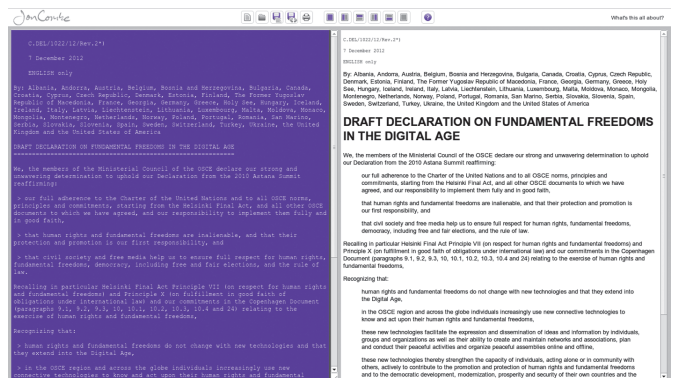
JonConvide

What's this all about?

C.DEL/1022/12/Rev.2*)

7 December 2012

ENGLISH only

By: Albania, Andorra, Austria, Belgium, Bosnia and Herzegovina, Bulgaria, Canada, Croatia, Cyprus, Czech Republic, Denmark, Estonia, Finland, The Former Yugoslav Republic of Macedonia, France, Georgia, Germany, Greece, Holy See, Hungary, Iceland, Ireland, Italy, Latvia, Liechtenstein, Lithuania, Luxembourg, Malta, Moldova, Monaco, Mongolia, Montenegro, Netherlands, Norway, Poland, Portugal, Romania, San Marino, Serbia, Slovakia, Slovenia, Spain, Sweden, Switzerland, Turkey, Ukraine, the United Kingdom and the United States of America

DRAFT DECLARATION ON FUNDAMENTAL FREEDOMS IN THE DIGITAL AGE
================================================

We, the members of the Ministerial Council of the OSCE declare our strong and unwavering determination to uphold our Declaration from the 2010 Astana Summit reaffirming:

> our full adherence to the Charter of the United Nations and to all OSCE norms, principles and commitments, starting from the Helsinki Final Act, and all other OSCE documents to which we have agreed, and our responsibility to implement them fully and in good faith,

> that human rights and fundamental freedoms are inalienable, and that their protection and promotion is our first responsibility, and

> that civil society and free media help us to ensure full respect for human rights, fundamental freedoms, democracy, including free and fair elections, and the rule of law.

Recalling in particular Helsinki Final Act Principle VII (on respect for human rights and fundamental freedoms) and Principle X (on fulfillment in good faith of obligations under international law and our commitments in the Copenhagen Document (paragraphs 9.1, 9.2, 9.3, 10, 10.1, 10.2, 10.3, 10.4 and 24) relating to the exercise of human rights and fundamental freedoms,

Recognizing that:

> human rights and fundamental freedoms do not change with new technologies and that they extend into the Digital Age,

> in the OSCE region and across the globe individuals increasingly use new connective technologies to know and act upon their human rights and fundamental

C.DEL/1022/12/Rev.2*)

7 December 2012

ENGLISH only

By: Albania, Andorra, Austria, Belgium, Bosnia and Herzegovina, Bulgaria, Canada, Croatia, Cyprus, Czech Republic, Denmark, Estonia, Finland, The Former Yugoslav Republic of Macedonia, France, Georgia, Germany, Greece, Holy See, Hungary, Iceland, Ireland, Italy, Latvia, Liechtenstein, Lithuania, Luxembourg, Malta, Moldova, Monaco, Mongolia, Montenegro, Netherlands, Norway, Poland, Portugal, Romania, San Marino, Serbia, Slovakia, Slovenia, Spain, Sweden, Switzerland, Turkey, Ukraine, the United Kingdom and the United States of America

DRAFT DECLARATION ON FUNDAMENTAL FREEDOMS IN THE DIGITAL AGE

We, the members of the Ministerial Council of the OSCE declare our strong and unwavering determination to uphold our Declaration from the 2010 Astana Summit reaffirming:

our full adherence to the Charter of the United Nations and to all OSCE norms, principles and commitments, starting from the Helsinki Final Act, and all other OSCE documents to which we have agreed, and our responsibility to implement them fully and in good faith,

that human rights and fundamental freedoms are inalienable, and that their protection and promotion is our first responsibility, and

that civil society and free media help us to ensure full respect for human rights, fundamental freedoms, democracy, including free and fair elections, and the rule of law.

Recalling in particular Helsinki Final Act Principle VII (on respect for human rights and fundamental freedoms) and Principle X (on fulfillment in good faith of obligations under international law and our commitments in the Copenhagen Document (paragraphs 9.1, 9.2, 9.3, 10, 10.1, 10.2, 10.3, 10.4 and 24) relating to the exercise of human rights and fundamental freedoms,

Recognizing that:

human rights and fundamental freedoms do not change with new technologies and that they extend into the Digital Age,

in the OSCE region and across the globe individuals increasingly use new connective technologies to know and act upon their human rights and fundamental freedoms,

these new technologies facilitate the expression and dissemination of ideas and information by individuals, groups and organizations as well as their ability to create and maintain networks and associations, plan and conduct their peaceful activities and organize peaceful assemblies online and offline,

these new technologies thereby strengthen the capacity of individuals, acting alone or in community with others, actively to contribute to the promotion and protection of human rights and fundamental freedoms and to the democratic development, modernization, prosperity and security of their own countries and the